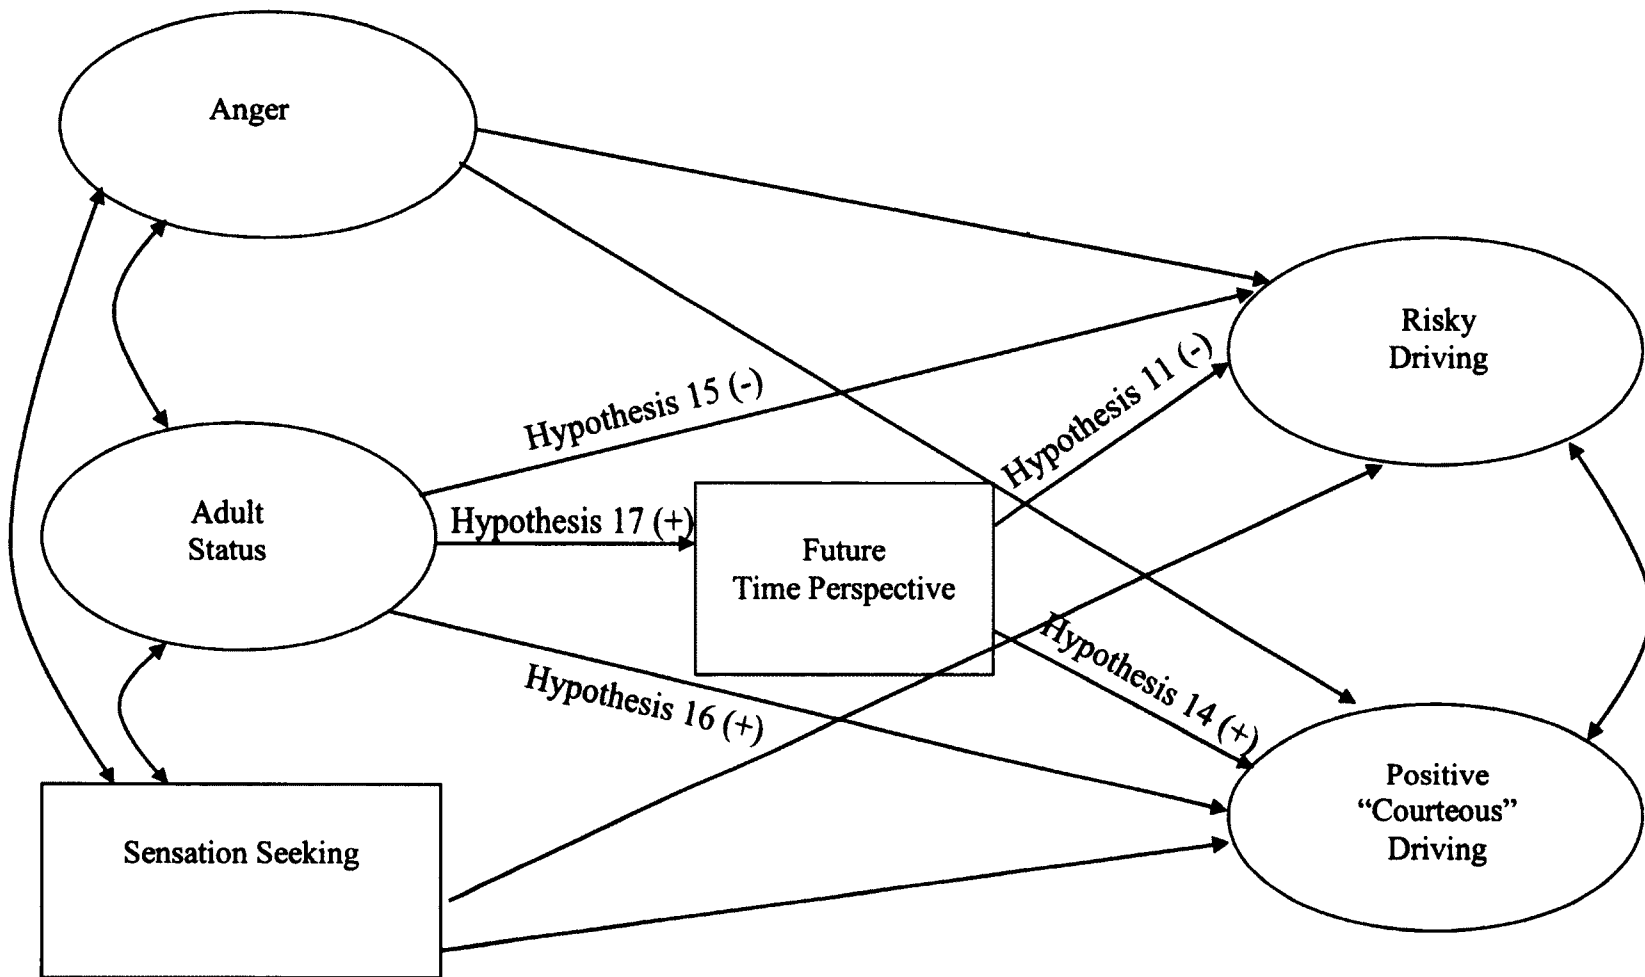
Anger

Adult Status

Sensation Seeking

Future Time Perspective

Risky Driving

Positive "Courteous" Driving

Hypothesis 15 (-)

Hypothesis 17 (+)

Hypothesis 11 (-)

Hypothesis 16 (+)

Hypothesis 14 (+)